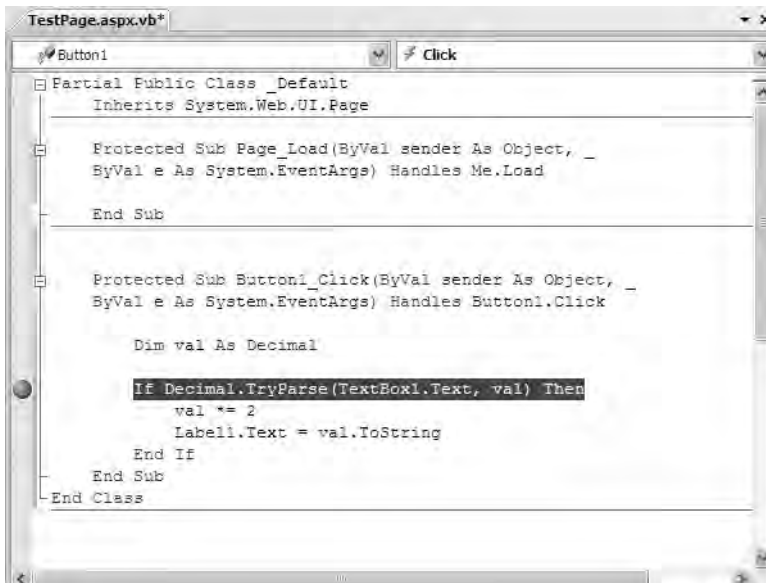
TestPage.aspx.vb*

Button1

Click

Partial Public Class _Default
    Inherits System.Web.UI.Page

    Protected Sub Page_Load(ByVal sender As Object, _
    ByVal e As System.EventArgs) Handles Me.Load

    End Sub

    Protected Sub Button1_Click(ByVal sender As Object, _
    ByVal e As System.EventArgs) Handles Button1.Click

        Dim val As Decimal

        If Decimal.TryParse(TextBox1.Text, val) Then
            val *= 2
            Label1.Text = val.ToString
        End If
    End Sub
End Class